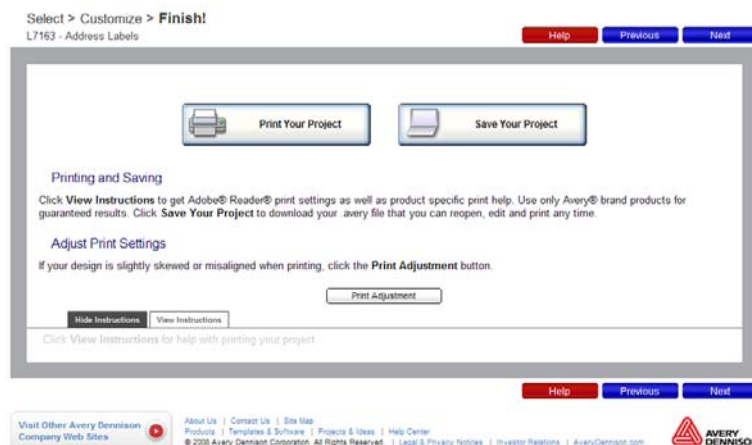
Select > Customize > **Finish!**
L7163 - Address Labels

Help Previous Next

Print Your Project

Save Your Project

Printing and Saving

Click **View Instructions** to get Adobe® Reader® print settings as well as product specific print help. Use only Avery® brand products for guaranteed results. Click **Save Your Project** to download your .avery file that you can reopen, edit and print any time.

Adjust Print Settings

If your design is slightly skewed or misaligned when printing, click the **Print Adjustment** button.

Print Adjustment

Hide Instructions View Instructions

Click **View Instructions** for help with printing your project

Help Previous Next

Visit Other Avery Dennison Company Web Sites

About Us | Contact Us | Site Map
Products | Templates & Software | Projects & Ideas | Help Center
© 2008 Avery Dennison Corporation. All Rights Reserved. | Legal & Privacy Notices | Investor Relations | AveryDennison.com

AVERY DENNISO